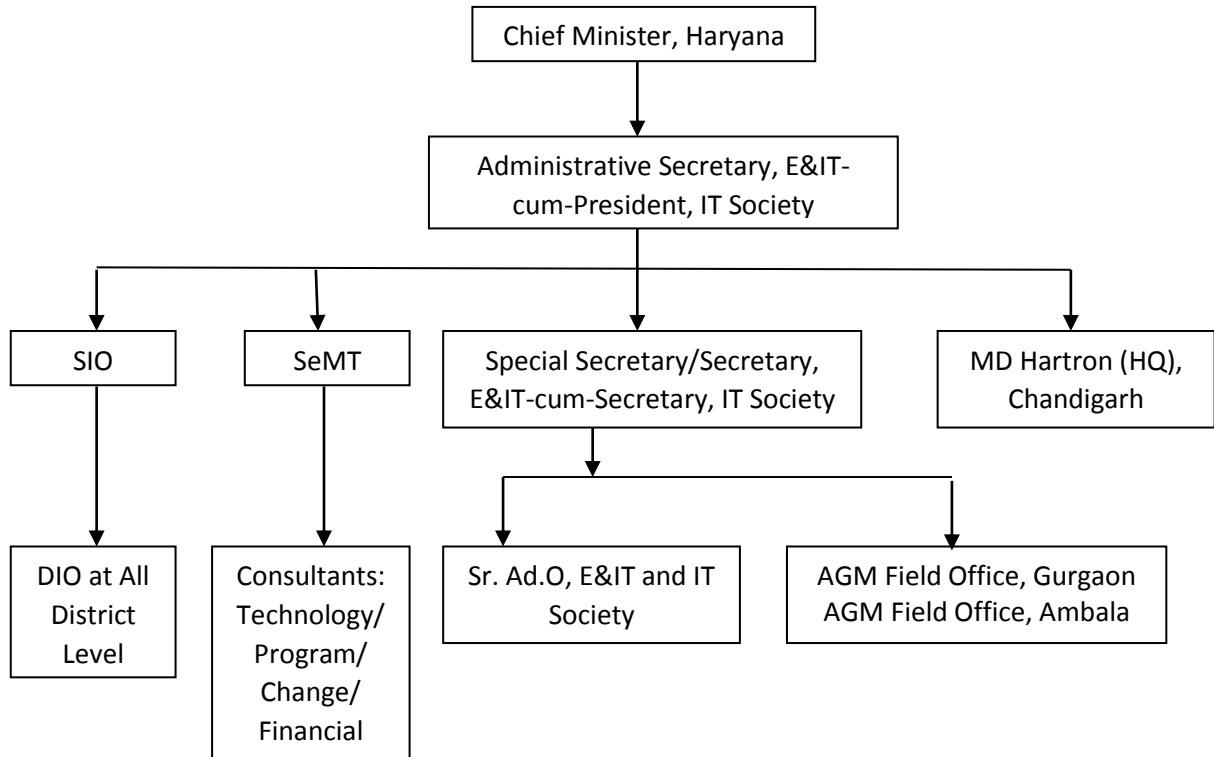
Chief Minister, Haryana

Administrative Secretary, E&IT-cum-President, IT Society

SIO

SeMT

Special Secretary/Secretary, E&IT-cum-Secretary, IT Society

MD Hartron (HQ), Chandigarh

DIO at All District Level

Consultants: Technology/ Program/ Change/ Financial

Sr. Ad.O, E&IT and IT Society

AGM Field Office, Gurgaon
AGM Field Office, Ambala